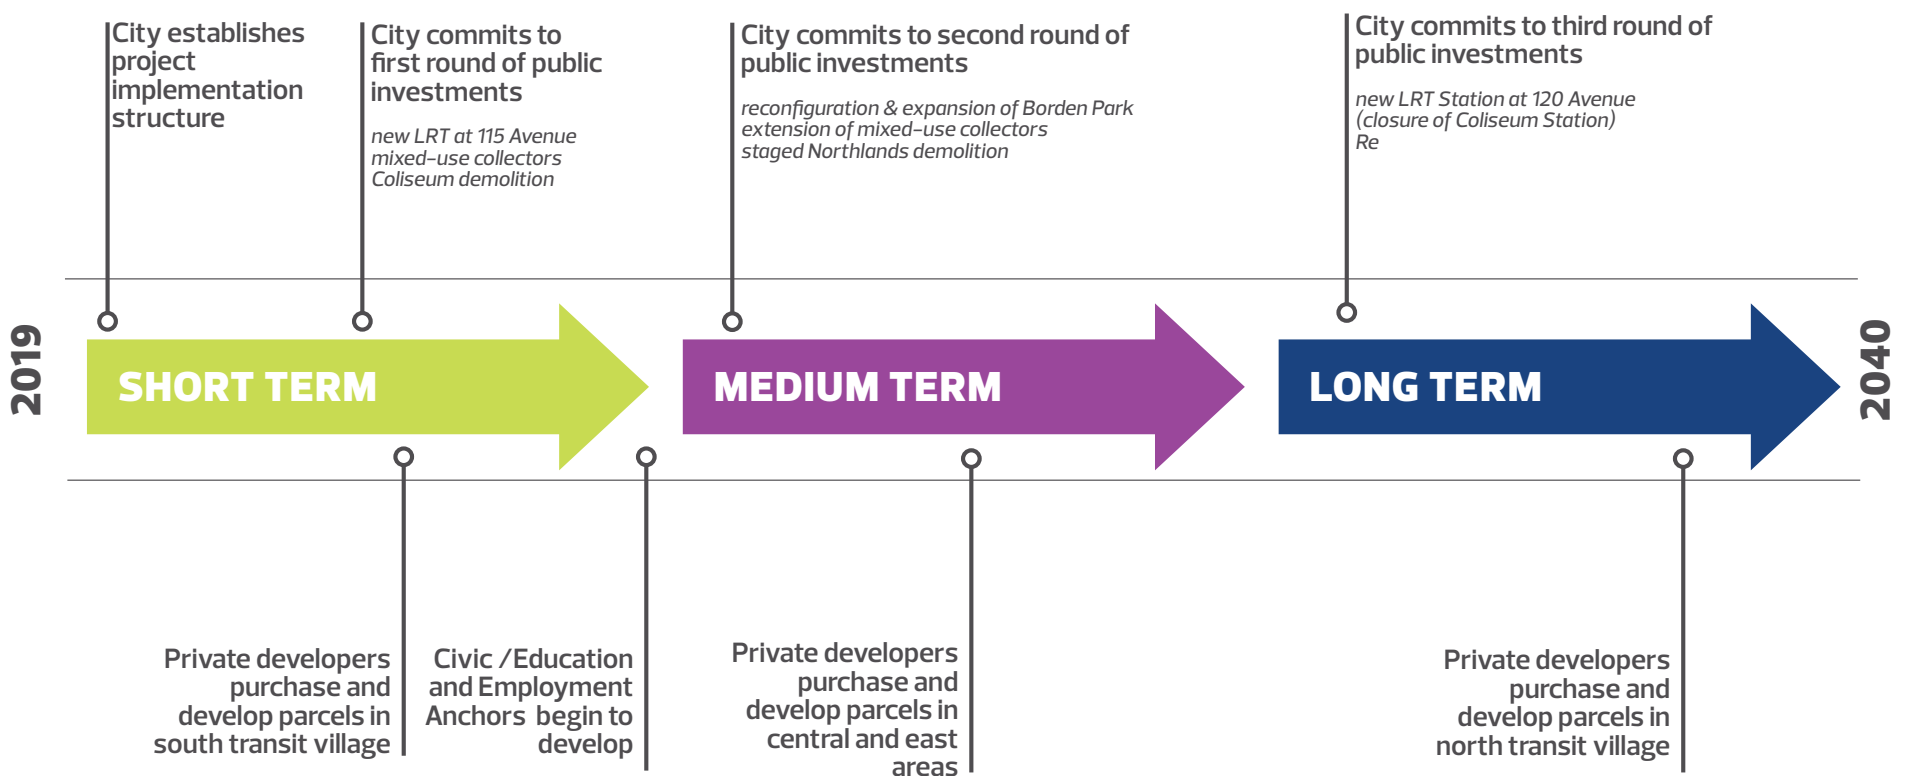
City establishes project implementation structure

City commits to first round of public investments

new LRT at 115 Avenue
mixed-use collectors
Coliseum demolition

City commits to second round of public investments

reconfiguration & expansion of Borden Park
extension of mixed-use collectors
staged Northlands demolition

City commits to third round of public investments

new LRT Station at 120 Avenue
(closure of Coliseum Station)
Re

2019

SHORT TERM

MEDIUM TERM

LONG TERM

2040

Private developers purchase and develop parcels in south transit village

Civic /Education and Employment Anchors begin to develop

Private developers purchase and develop parcels in central and east areas

Private developers purchase and develop parcels in north transit village